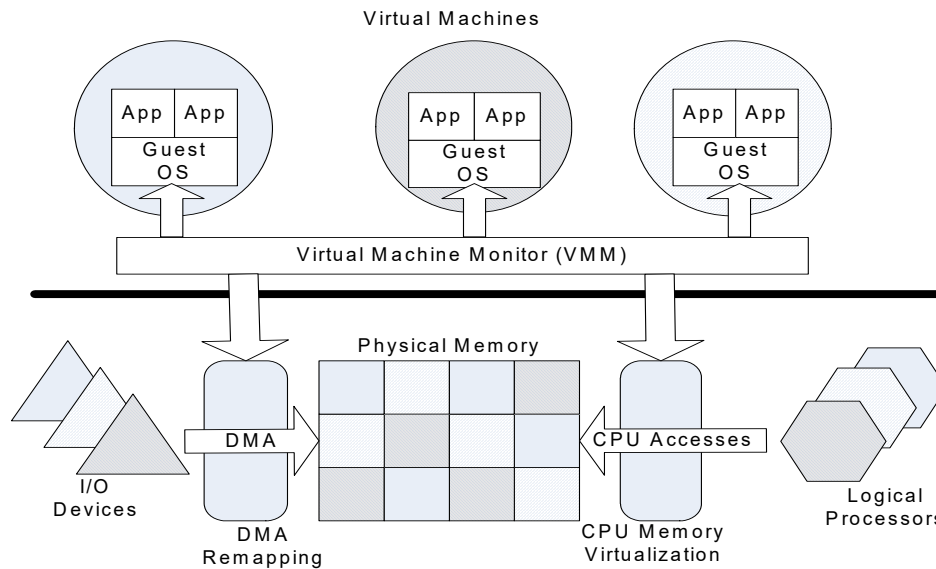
Virtual Machines

App App
Guest OS

App App
Guest OS

App App
Guest OS

Virtual Machine Monitor (VMM)

Physical Memory

DMA

CPU Accesses

I/O Devices

DMA Remapping

CPU Memory Virtualization

Logical Processors